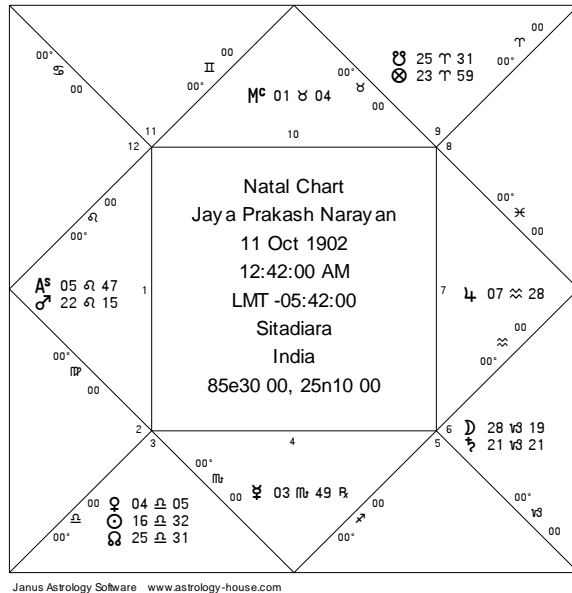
00° ♋ 00

♊ 00 00°

Mc 01 ♉ 04

00° ♉ 00

☋ 25 ♈ 31
⊗ 23 ♈ 59

♈ 00 00°

11 12 10 9 8

00 ♌ 00°

Natal Chart
Jaya Prakash Narayan
11 Oct 1902
12:42:00 AM
LMT -05:42:00
Sitadiara
India
85e30 00, 25n10 00

00° ♓ 00

As 05 ♌ 47
♂ 22 ♌ 15

1

7

♃ 07 ♒ 28

00 ♒ 00°

00° ♍ 00

2 3 4 5 6

☽ 28 ♑ 19
♄ 21 ♑ 21

00° ♏ 00 ☿ 03 ♏ 49 ℞

00 ♎ 00°

♀ 04 ♎ 05
☉ 16 ♎ 32
☊ 25 ♎ 31

♐ 00°

00° ♑ 00

Janus Astrology Software www.astrology-house.com